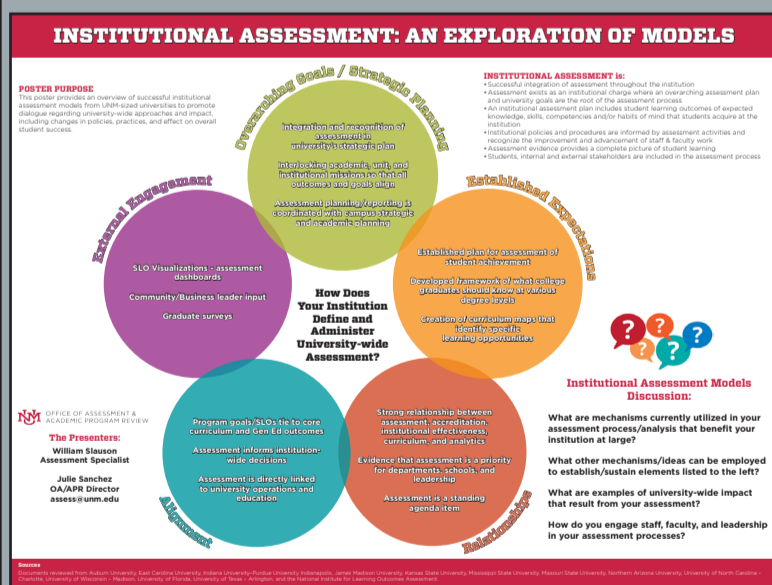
INSTITUTIONAL ASSESSMENT: AN EXPLORATION OF MODELS

POSTER PURPOSE
This poster provides an overview of successful institutional assessment models from UNM-sized universities to promote dialogue regarding university-wide approaches and impact, including changes in policies, practices, and effect on overall student success.

INSTITUTIONAL ASSESSMENT is:
• Successful integration of assessment throughout the institution
• Assessment exists as an institutional charge where an overarching assessment plan and university goals are the root of the assessment process
• An institutional assessment plan includes student learning outcomes of expected knowledge, skills, competencies and/or habits of mind that students acquire at the institution
• Institutional policies and procedures are informed by assessment activities and recognize the improvement and advancement of staff & faculty work
• Assessment evidence provides a complete picture of student learning
• Students, internal and external stakeholders are included in the assessment process

Overarching Goals / Strategic Planning

Integration and recognition of assessment in university's strategic plan

Interlocking academic, unit, and institutional missions so that all outcomes and goals align

Assessment planning/reporting is coordinated with campus strategic and academic planning

Established Expectations

Established plan for assessment of student achievement

Developed framework of what college graduates should know at various degree levels

Creation of curriculum maps that identify specific learning opportunities

External Engagement

SLO Visualizations - assessment dashboards

Community/Business leader input

Graduate surveys

How Does Your Institution Define and Administer University-wide Assessment?

Alignment

Program goals/SLOs tie to core curriculum and Gen Ed outcomes

Assessment informs institution-wide decisions

Assessment is directly linked to university operations and education

Relationships

Strong relationship between assessment, accreditation, institutional effectiveness, curriculum, and analytics

Evidence that assessment is a priority for departments, schools, and leadership

Assessment is a standing agenda item

OFFICE OF ASSESSMENT & ACADEMIC PROGRAM REVIEW

The Presenters:
William Slauson
Assessment Specialist

Julie Sanchez
OA/APR Director
assess@unm.edu

Institutional Assessment Models Discussion:

What are mechanisms currently utilized in your assessment process/analysis that benefit your institution at large?

What other mechanisms/ideas can be employed to establish/sustain elements listed to the left?

What are examples of university-wide impact that result from your assessment?

How do you engage staff, faculty, and leadership in your assessment processes?

Sources
Documents reviewed from Auburn University, East Carolina University, Indiana University-Purdue University Indianapolis, James Madison University, Kansas State University, Mississippi State University, Missouri State University, Northern Arizona University, University of North Carolina – Charlotte, University of Wisconsin – Madison, University of Florida, University of Texas – Arlington, and the National Institute for Learning Outcomes Assessment